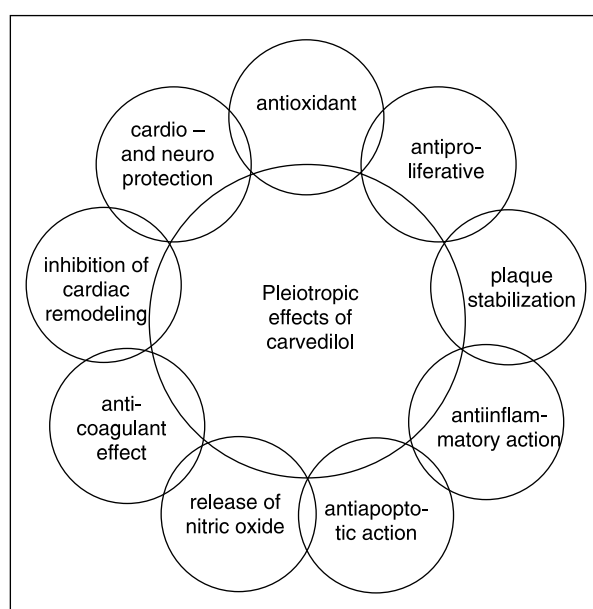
antioxidant

antiproliferative

plaque stabilization

antiinflammatory action

antiapoptotic action

release of nitric oxide

anti-coagulant effect

inhibition of cardiac remodeling

cardio – and neuro protection

Pleiotropic effects of carvedilol